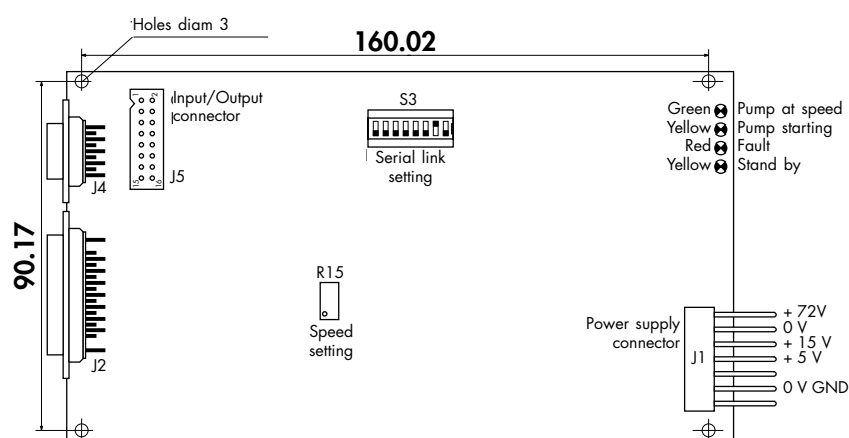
Holes diam 3

160.02

90.17

Input/Output connector

J5

J4

J2

S3

Serial link setting

Green Pump at speed
Yellow Pump starting
Red Fault
Yellow Stand by

R15

Speed setting

Power supply connector

J1

+ 72V
0 V
+ 15 V
+ 5 V
0 V GND